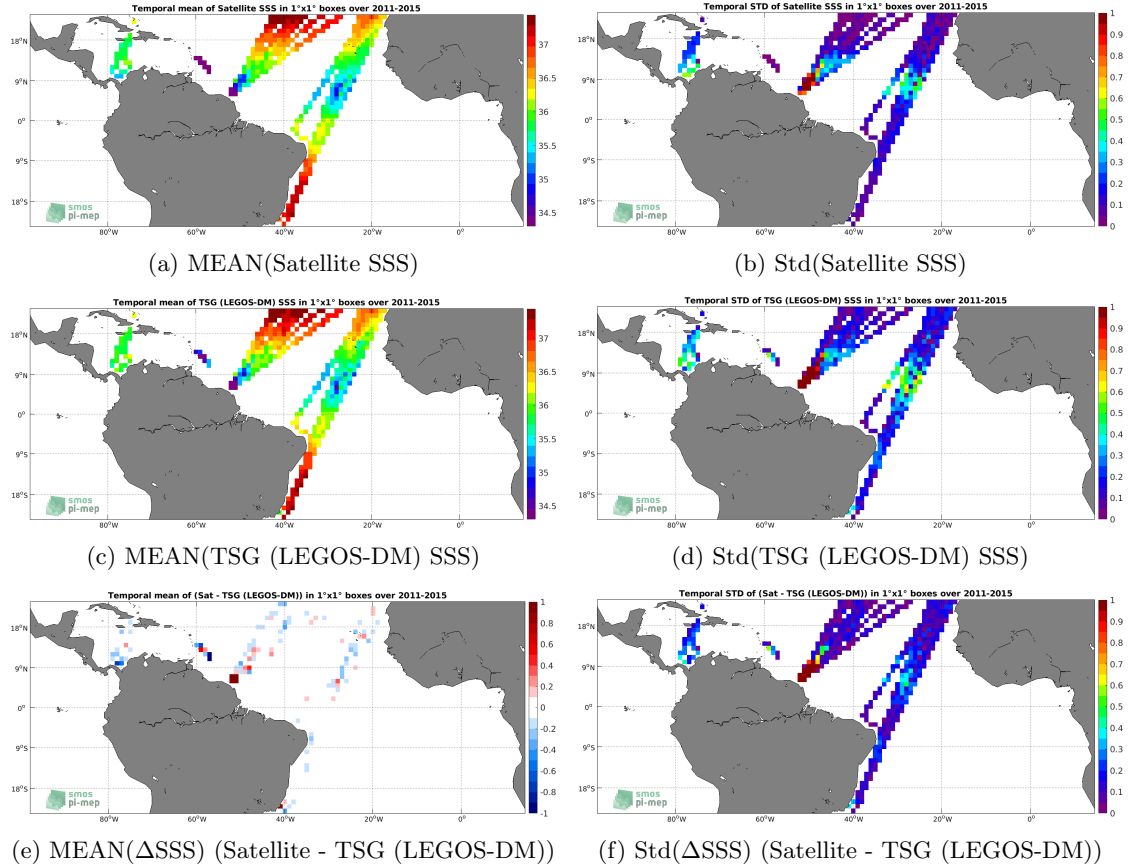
Temporal mean of Satellite SSS in 1°x1° boxes over 2011-2015

18°N
9°N
0°
9°S
18°S
80°W 60°W 40°W 20°W 0°

37
36.5
36
35.5
35
34.5

smos pi-mep

(a) MEAN(Satellite SSS)

Temporal STD of Satellite SSS in 1°x1° boxes over 2011-2015

18°N
9°N
0°
9°S
18°S
80°W 60°W 40°W 20°W 0°

1
0.9
0.8
0.7
0.6
0.5
0.4
0.3
0.2
0.1
0

smos pi-mep

(b) Std(Satellite SSS)

Temporal mean of TSG (LEGOS-DM) SSS in 1°x1° boxes over 2011-2015

18°N
9°N
0°
9°S
18°S
80°W 60°W 40°W 20°W 0°

37
36.5
36
35.5
35
34.5

smos pi-mep

(c) MEAN(TSG (LEGOS-DM) SSS)

Temporal STD of TSG (LEGOS-DM) SSS in 1°x1° boxes over 2011-2015

18°N
9°N
0°
9°S
18°S
80°W 60°W 40°W 20°W 0°

1
0.9
0.8
0.7
0.6
0.5
0.4
0.3
0.2
0.1
0

smos pi-mep

(d) Std(TSG (LEGOS-DM) SSS)

Temporal mean of (Sat - TSG (LEGOS-DM)) in 1°x1° boxes over 2011-2015

18°N
9°N
0°
9°S
18°S
80°W 60°W 40°W 20°W 0°

1
0.8
0.6
0.4
0.2
0
-0.2
-0.4
-0.6
-0.8
-1

smos pi-mep

(e) MEAN(ΔSSS) (Satellite - TSG (LEGOS-DM))

Temporal STD of (Sat - TSG (LEGOS-DM)) in 1°x1° boxes over 2011-2015

18°N
9°N
0°
9°S
18°S
80°W 60°W 40°W 20°W 0°

1
0.9
0.8
0.7
0.6
0.5
0.4
0.3
0.2
0.1
0

smos pi-mep

(f) Std(ΔSSS) (Satellite - TSG (LEGOS-DM))